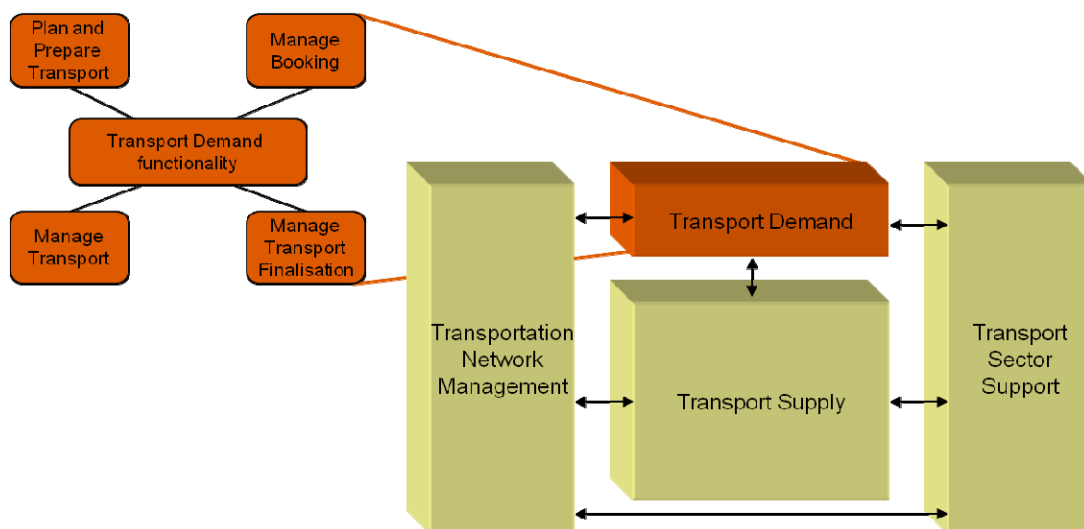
Plan and Prepare Transport

Manage Booking

Transport Demand functionality

Manage Transport

Manage Transport Finalisation

Transportation Network Management

Transport Demand

Transport Supply

Transport Sector Support